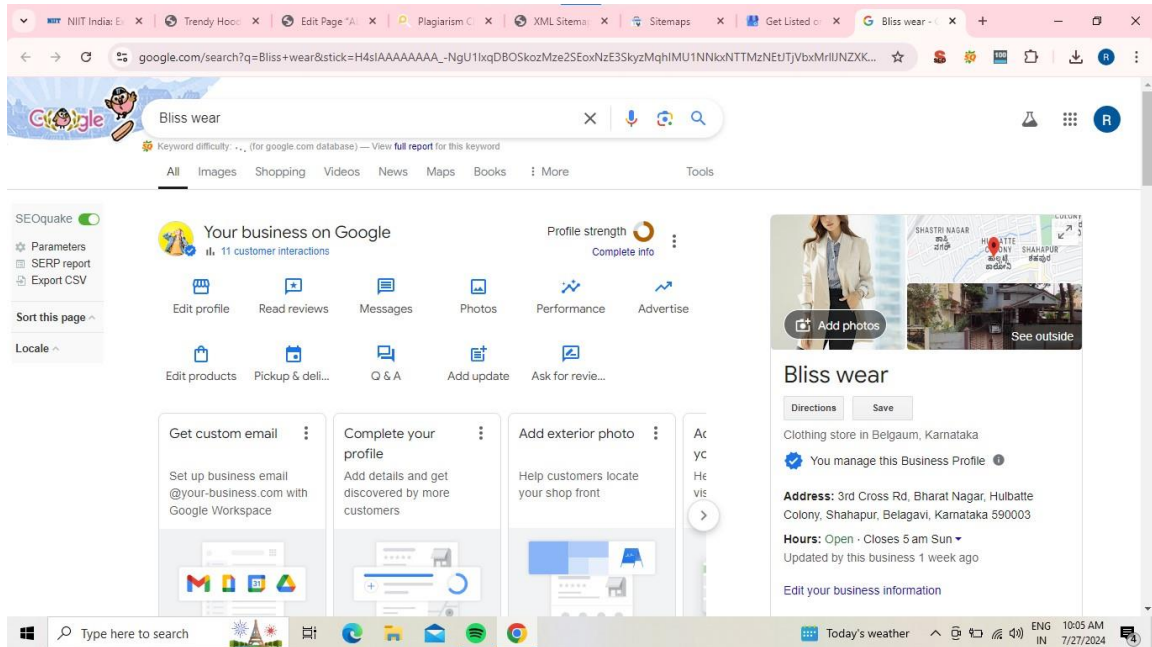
NIIT India: E | Trendy Hood | Edit Page "A | Plagiarism C | XML Sitema | Sitemaps | Get Listed o | Bliss wear -

google.com/search?q=Bliss+wear&stick=H4sIAAAAAAAA_-NgU1lxqDBOSkozMze2SEoxNzE3SkyzMqhIMU1NNkxNTTMzNEtJTjVbxMrlIJNZXK...

Google

Bliss wear

Keyword difficulty: ... (for google.com database) — View full report for this keyword

All Images Shopping Videos News Maps Books : More Tools

SEOquake
Parameters
SERP report
Export CSV
Sort this page
Locale

Your business on Google
11 customer interactions

Profile strength
Complete info

Edit profile | Read reviews | Messages | Photos | Performance | Advertise

Edit products | Pickup & deli... | Q & A | Add update | Ask for revie...

Get custom email
Set up business email @your-business.com with Google Workspace

Complete your profile
Add details and get discovered by more customers

Add exterior photo
Help customers locate your shop front

Ac yc He vis

SHASTRI NAGAR
SHAHAPUR

Add photos
See outside

Bliss wear

Directions
Save

Clothing store in Belgaum, Karnataka

You manage this Business Profile

Address: 3rd Cross Rd, Bharat Nagar, Hulbatte Colony, Shahapur, Belagavi, Karnataka 590003

Hours: Open · Closes 5 am Sun
Updated by this business 1 week ago

Edit your business information

Type here to search

Today's weather

ENG IN 10:05 AM 7/27/2024